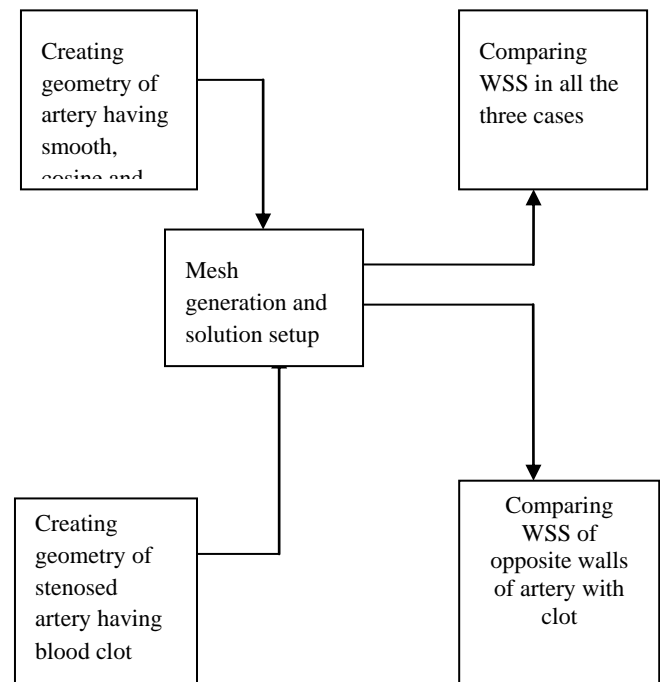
Creating geometry of artery having smooth, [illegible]

Comparing WSS in all the three cases

Mesh generation and solution setup

Creating geometry of stenosed artery having blood clot

Comparing WSS of opposite walls of artery with clot